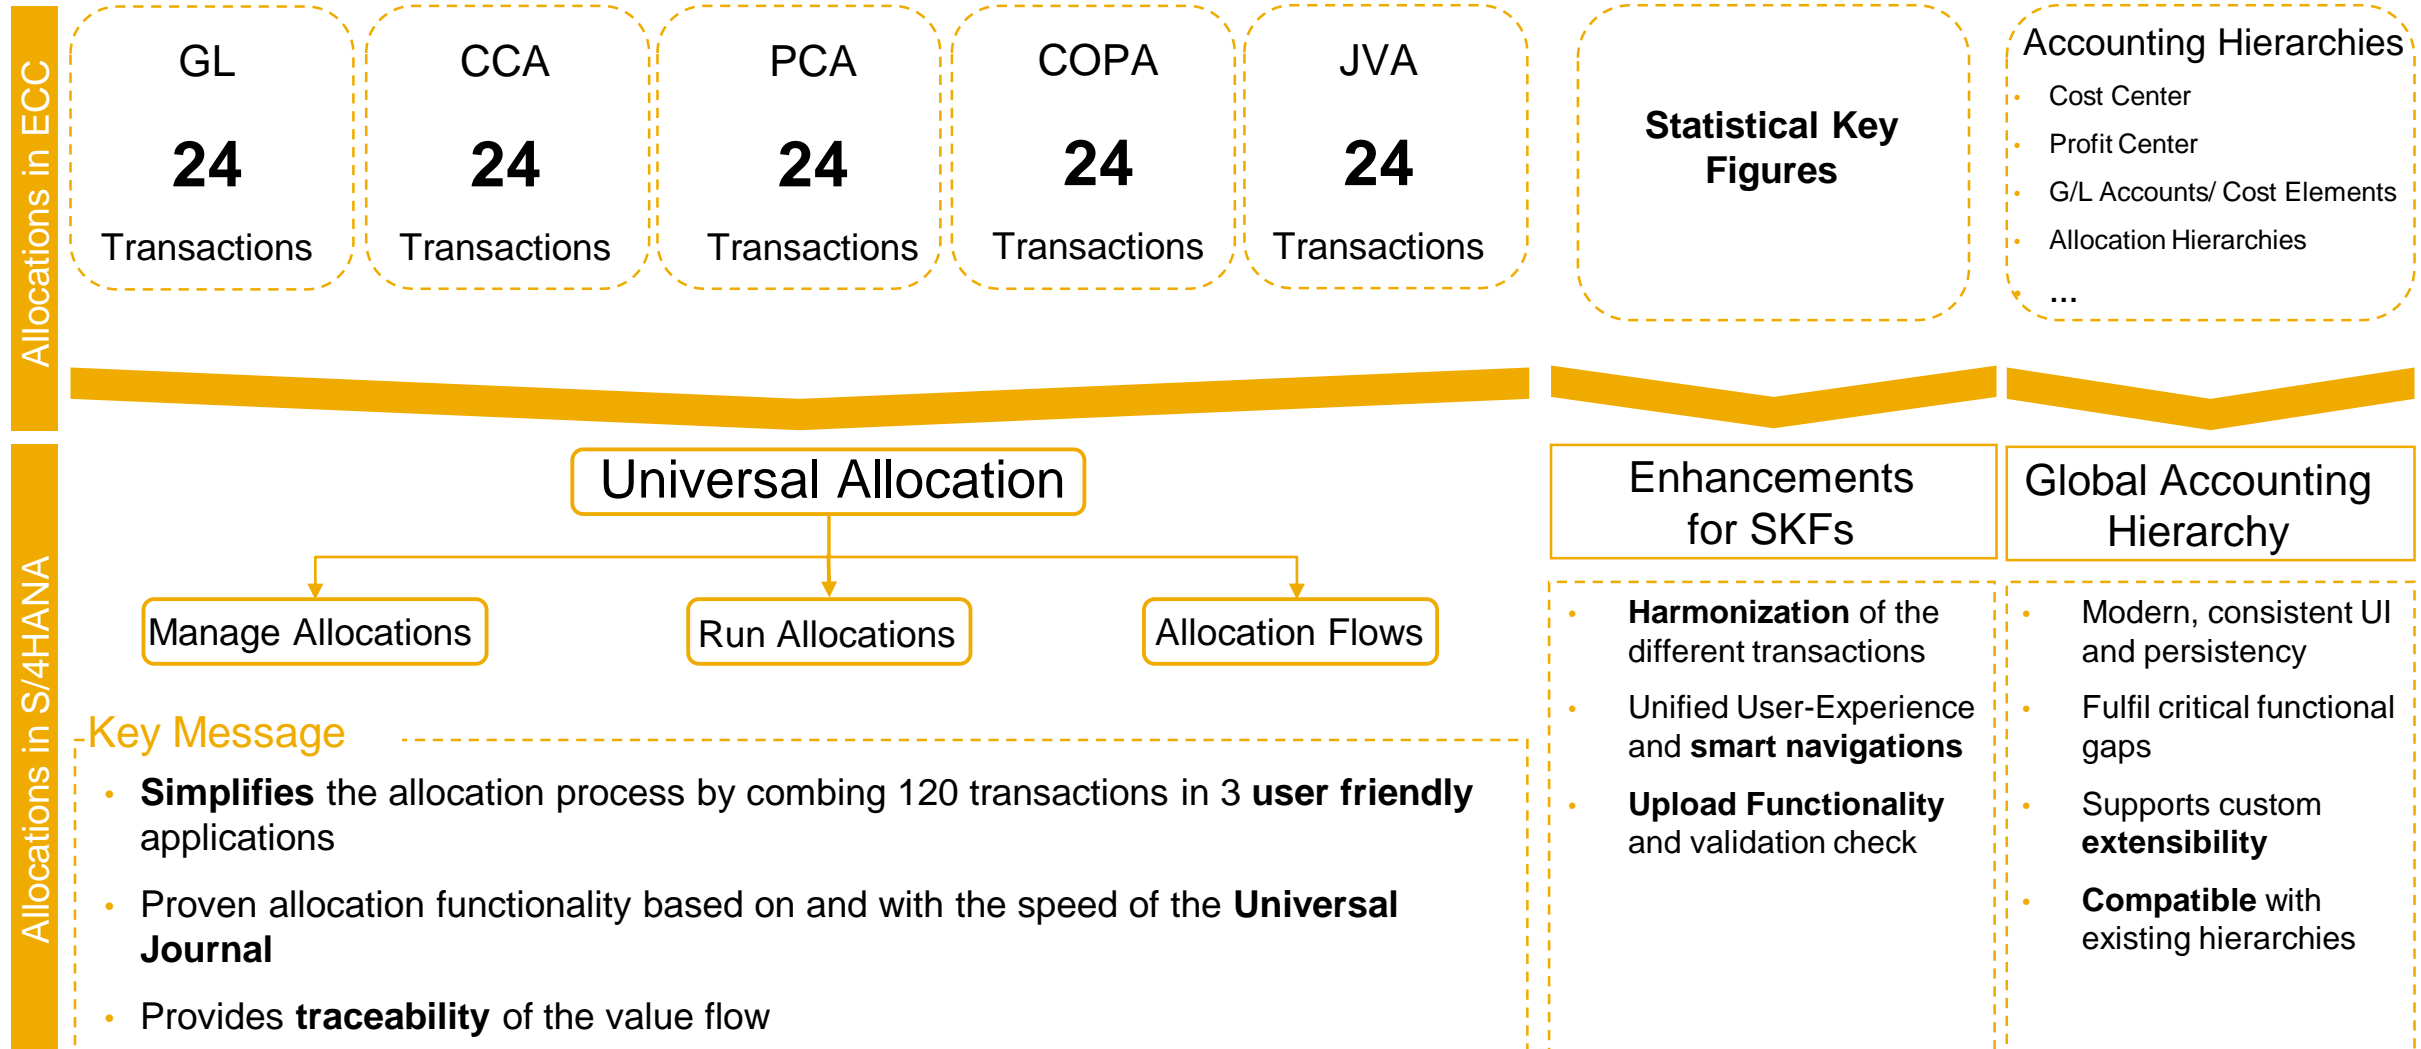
Allocations in ECC

GL
24
Transactions

CCA
24
Transactions

PCA
24
Transactions

COPA
24
Transactions

JVA
24
Transactions

Statistical Key Figures

Accounting Hierarchies
- Cost Center
- Profit Center
- G/L Accounts/ Cost Elements
- Allocation Hierarchies
- ...

Allocations in S/4HANA

Universal Allocation

Manage Allocations

Run Allocations

Allocation Flows

Key Message
- **Simplifies** the allocation process by combing 120 transactions in 3 **user friendly** applications
- Proven allocation functionality based on and with the speed of the **Universal Journal**
- Provides **traceability** of the value flow

Enhancements for SKFs

- **Harmonization** of the different transactions
- Unified User-Experience and **smart navigations**
- **Upload Functionality** and validation check

Global Accounting Hierarchy

- Modern, consistent UI and persistency
- Fulfil critical functional gaps
- Supports custom **extensibility**
- **Compatible** with existing hierarchies